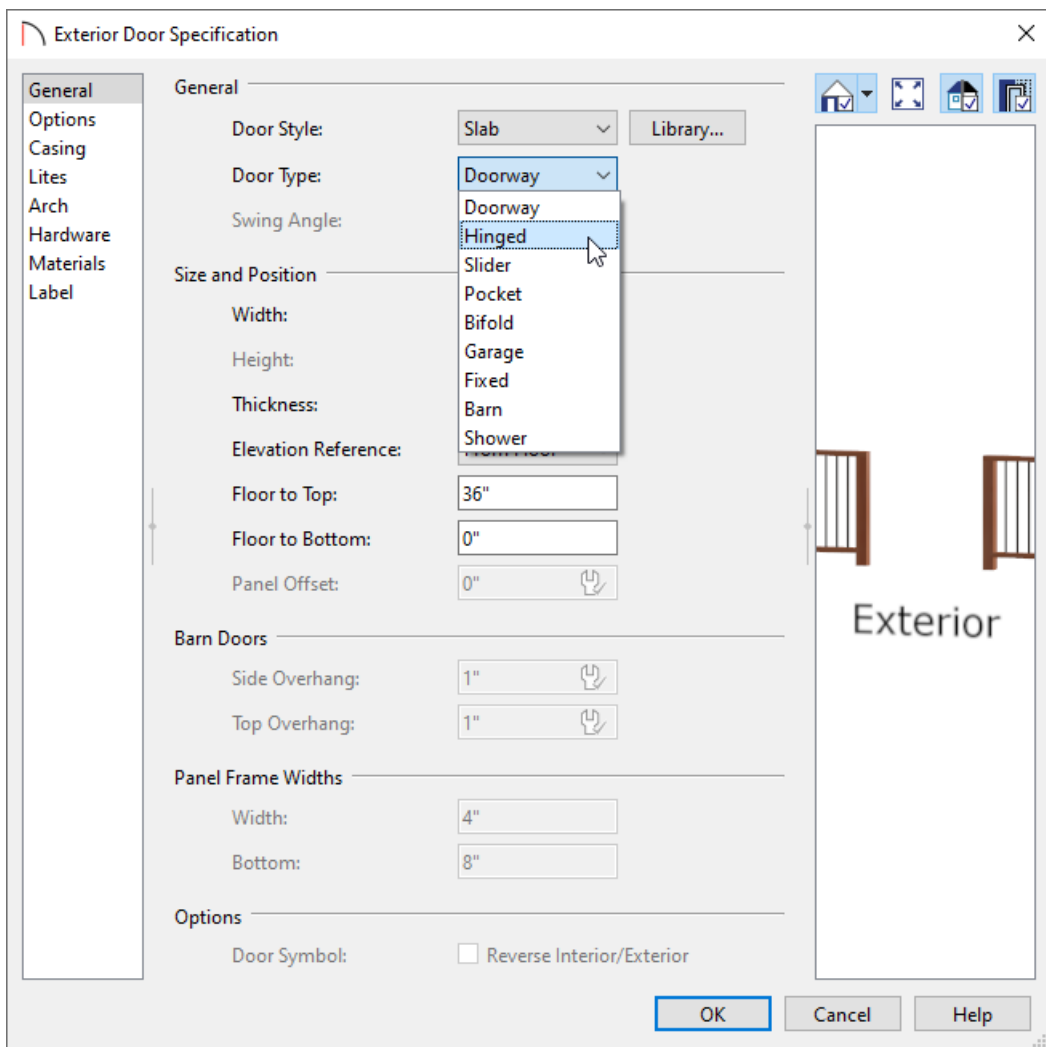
Exterior Door Specification

General
Options
Casing
Lites
Arch
Hardware
Materials
Label

General

Door Style: Slab Library...

Door Type: Doorway

Doorway
Hinged
Slider
Pocket
Bifold
Garage
Fixed
Barn
Shower

Swing Angle:

Size and Position

Width:

Height:

Thickness:

Elevation Reference: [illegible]

Floor to Top: 36"

Floor to Bottom: 0"

Panel Offset: 0"

Barn Doors

Side Overhang: 1"

Top Overhang: 1"

Panel Frame Widths

Width: 4"

Bottom: 8"

Options

Door Symbol: Reverse Interior/Exterior

Exterior

OK Cancel Help